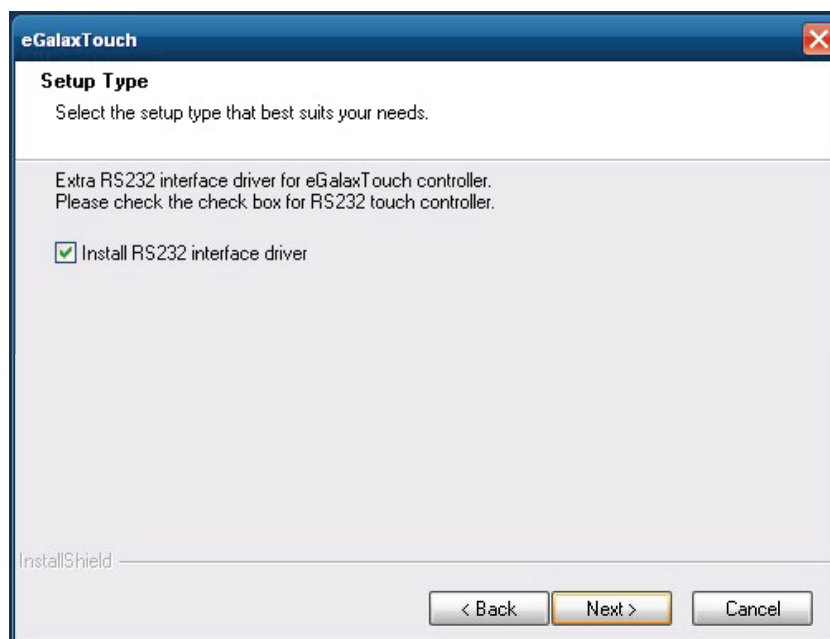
eGalaxTouch

Setup Type

Select the setup type that best suits your needs.

Extra RS232 interface driver for eGalaxTouch controller.
Please check the check box for RS232 touch controller.

Install RS232 interface driver

InstallShield

< Back

Next >

Cancel